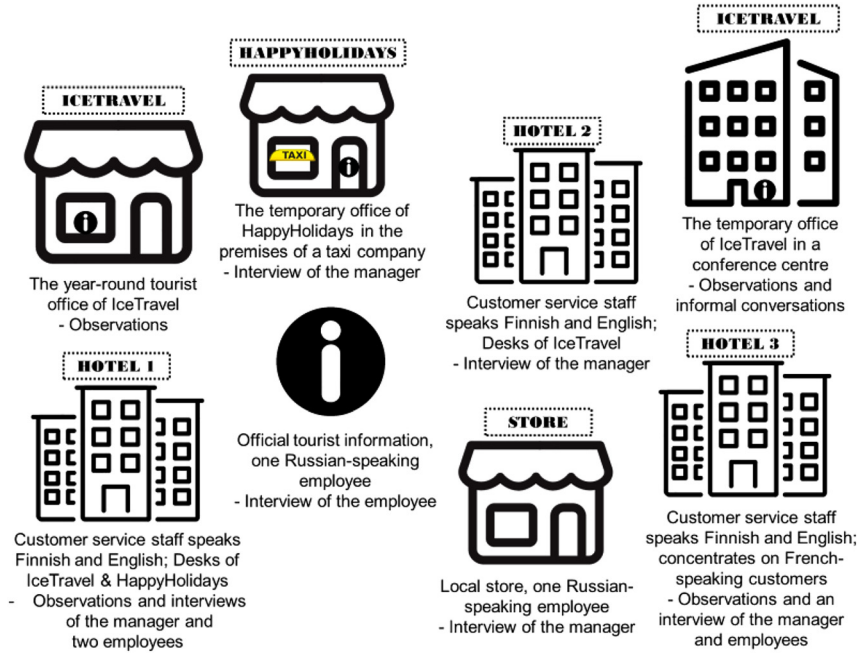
ICETRAVEL

The year-round tourist office of IceTravel
- Observations

HAPPYHOLIDAYS

TAXI

The temporary office of HappyHolidays in the premises of a taxi company
- Interview of the manager

HOTEL 2

Customer service staff speaks Finnish and English; Desks of IceTravel
- Interview of the manager

ICETRAVEL

The temporary office of IceTravel in a conference centre
- Observations and informal conversations

HOTEL 1

Customer service staff speaks Finnish and English; Desks of IceTravel & HappyHolidays
- Observations and interviews of the manager and two employees

Official tourist information, one Russian-speaking employee
- Interview of the employee

STORE

Local store, one Russian-speaking employee
- Interview of the manager

HOTEL 3

Customer service staff speaks Finnish and English; concentrates on French-speaking customers
- Observations and an interview of the manager and employees